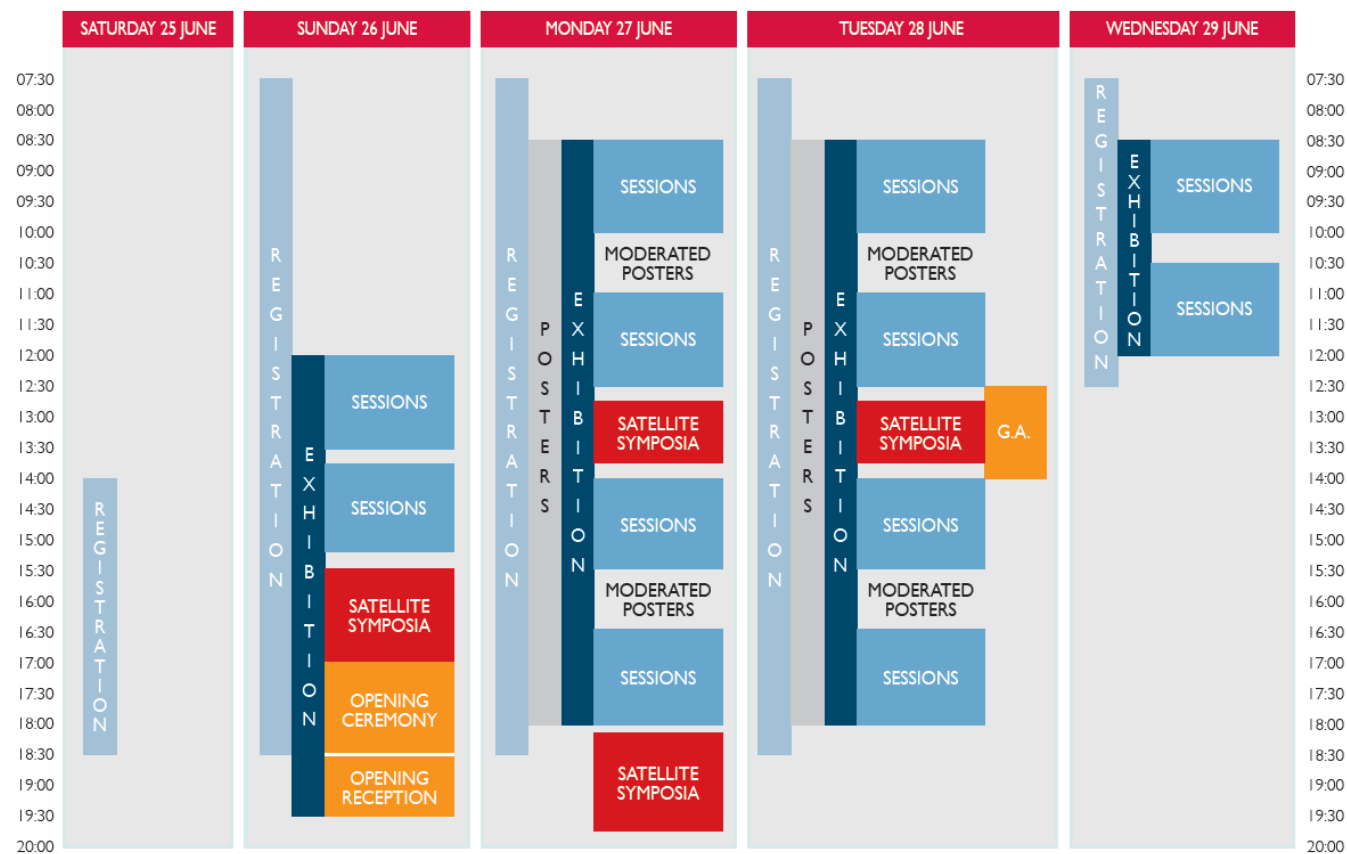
SATURDAY 25 JUNE

SUNDAY 26 JUNE

MONDAY 27 JUNE

TUESDAY 28 JUNE

WEDNESDAY 29 JUNE

07:30
08:00
08:30
09:00
09:30
10:00
10:30
11:00
11:30
12:00
12:30
13:00
13:30
14:00
14:30
15:00
15:30
16:00
16:30
17:00
17:30
18:00
18:30
19:00
19:30
20:00

REGISTRATION

REGISTRATION

EXHIBITION

SESSIONS

SESSIONS

SATELLITE SYMPOSIA

OPENING CEREMONY

OPENING RECEPTION

REGISTRATION

POSTERS

EXHIBITION

SESSIONS

MODERATED POSTERS

SESSIONS

SATELLITE SYMPOSIA

SESSIONS

MODERATED POSTERS

SESSIONS

SATELLITE SYMPOSIA

REGISTRATION

POSTERS

EXHIBITION

SESSIONS

MODERATED POSTERS

SESSIONS

SATELLITE SYMPOSIA

G.A.

SESSIONS

MODERATED POSTERS

SESSIONS

REGISTRATION

EXHIBITION

SESSIONS

SESSIONS

07:30
08:00
08:30
09:00
09:30
10:00
10:30
11:00
11:30
12:00
12:30
13:00
13:30
14:00
14:30
15:00
15:30
16:00
16:30
17:00
17:30
18:00
18:30
19:00
19:30
20:00